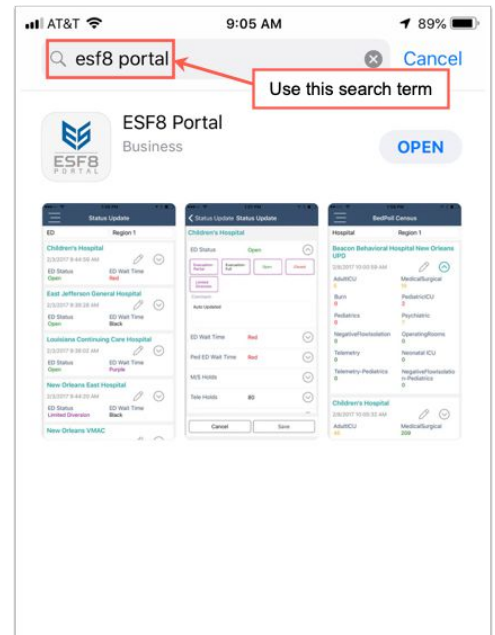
AT&T 9:05 AM 89%

esf8 portal Cancel

Use this search term

ESF8 Portal
Business
OPEN

ESF8 PORTAL

Status Update
ED Region 1
Children's Hospital
2/3/2017 9:44:08 AM
ED Status Open
ED Wait Time Red
East Jefferson General Hospital
2/3/2017 9:38:28 AM
ED Status Open
ED Wait Time Black
Louisiana Continuing Care Hospital
2/3/2017 9:38:02 AM
ED Status Open
ED Wait Time Purple
New Orleans East Hospital
2/3/2017 9:44:29 AM
ED Status Limited Diversion
ED Wait Time Black
New Orleans VMAC

Status Update Status Update
Children's Hospital
ED Status Open
Comment
Auto Updated
ED Wait Time Red
Ped ED Wait Time Red
M/S Holds
Tele Holds 80
Cancel Save

BedPoll Census
Hospital Region 1
Beacon Behavioral Hospital New Orleans UPD
2/8/2017 10:03:59 AM
AdultICU
MedicalSurgical
Burn
PediatricICU
Pediatrics
Psychiatric
NegativeFlowIsolation
OperatingRooms
Telemetry
NeonatalICU
Telemetry-Pediatrics
NegativeFlowIsolation-Pediatrics
Children's Hospital
2/8/2017 10:05:32 AM
AdultICU
MedicalSurgical 209